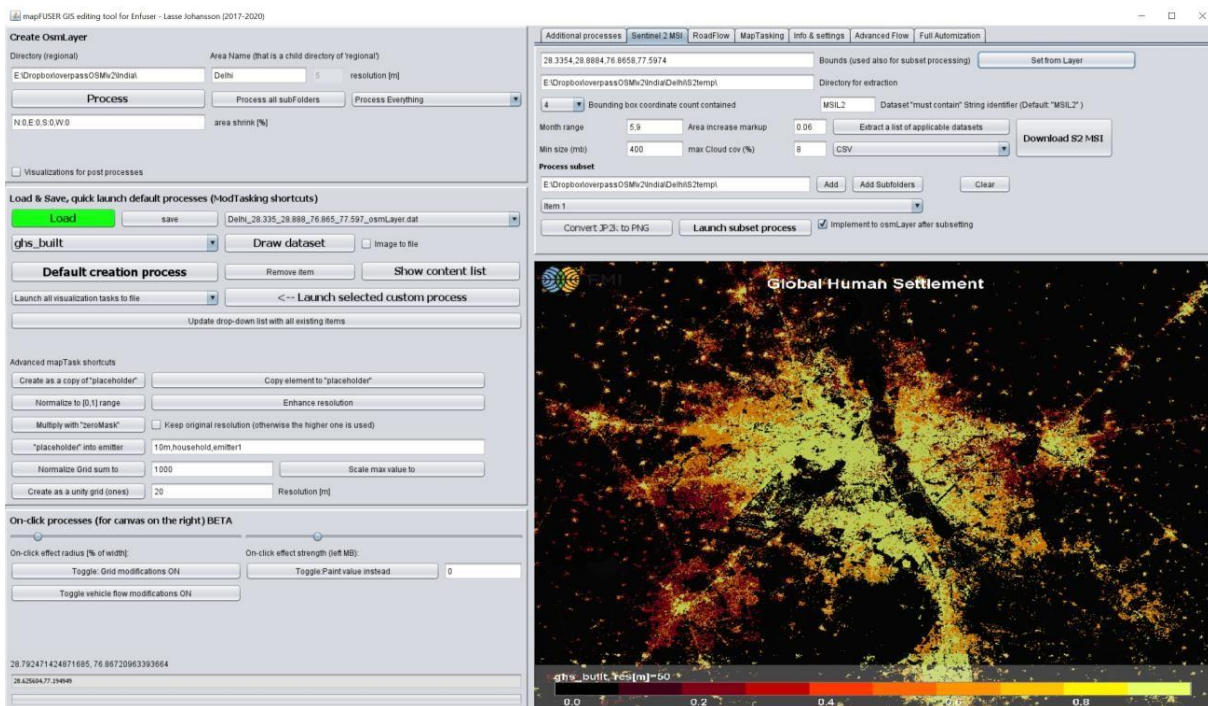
mapFUSER GIS editing tool for Enfuser - Lasse Johansson (2017-2020)

Create OsmLayer

Directory (regional)

Area Name (that is a child directory of 'regional')

E:\Dropbox\overpassOSMv2\India\

Delhi

5

resolution [m]

Process

Process all subFolders

Process Everything

N:0,E:0,S:0,W:0

area shrink [%]

Visualizations for post processes

Load & Save, quick launch default processes (ModTasking shortcuts)

Load

save

Delhi_28.335_28.888_76.865_77.597_osmLayer.dat

ghs_built

Draw dataset

Image to file

Default creation process

Remove item

Show content list

Launch all visualization tasks to file

<-- Launch selected custom process

Update drop-down list with all existing items

Advanced mapTask shortcuts

Create as a copy of "placeholder"

Copy element to "placeholder"

Normalize to [0,1] range

Enhance resolution

Multiply with "zeroMask"

Keep original resolution (otherwise the higher one is used)

"placeholder" into emitter

10m,household,emitter1

Normalize Grid sum to

1000

Scale max value to

Create as a unity grid (ones)

20

Resolution [m]

On-click processes (for canvas on the right) BETA

On-click effect radius [% of width]:

On-click effect strength (left MB):

Toggle: Grid modifications ON

Toggle:Paint value instead

0

Toggle vehicle flow modifications ON

28.792471424871685, 76.86720963393664

28.625604,77.194949

Additional processes

Sentinel 2 MSI

RoadFlow

MapTasking

Info & settings

Advanced Flow

Full Automization

28.3354,28.8884,76.8658,77.5974

Bounds (used also for subset processing)

Set from Layer

E:\Dropbox\overpassOSMv2\India\Delhi\S2temp\

Directory for extraction

4

Bounding box coordinate count contained

MSIL2

Dataset "must contain" String identifier (Default: "MSIL2" )

Month range

5,9

Area increase markup

0.06

Extract a list of applicable datasets

Download S2 MSI

Min size (mb)

400

max Cloud cov (%)

8

CSV

Process subset

E:\Dropbox\overpassOSMv2\India\Delhi\S2temp\

Add

Add Subfolders

Clear

Item 1

Convert JP2:s to PNG

Launch subset process

Implement to osmLayer after subsetting

FMI

Global Human Settlement

ghs_built, res[m]=50

0.0

0.2

0.4

0.6

0.8